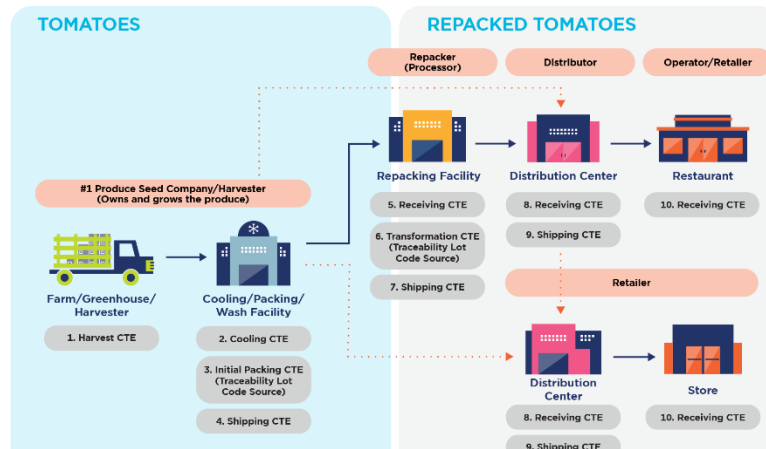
TOMATOES

REPACKED TOMATOES

Repacker (Processor)

Distributor

Operator/Retailer

#1 Produce Seed Company/Harvester (Owns and grows the produce)

Farm/Greenhouse/ Harvester

1. Harvest CTE

Cooling/Packing/ Wash Facility

2. Cooling CTE

3. Initial Packing CTE (Traceability Lot Code Source)

4. Shipping CTE

Repacking Facility

5. Receiving CTE

6. Transformation CTE (Traceability Lot Code Source)

7. Shipping CTE

Distribution Center

8. Receiving CTE

9. Shipping CTE

Restaurant

10. Receiving CTE

Retailer

Distribution Center

8. Receiving CTE

9. Shipping CTE

Store

10. Receiving CTE